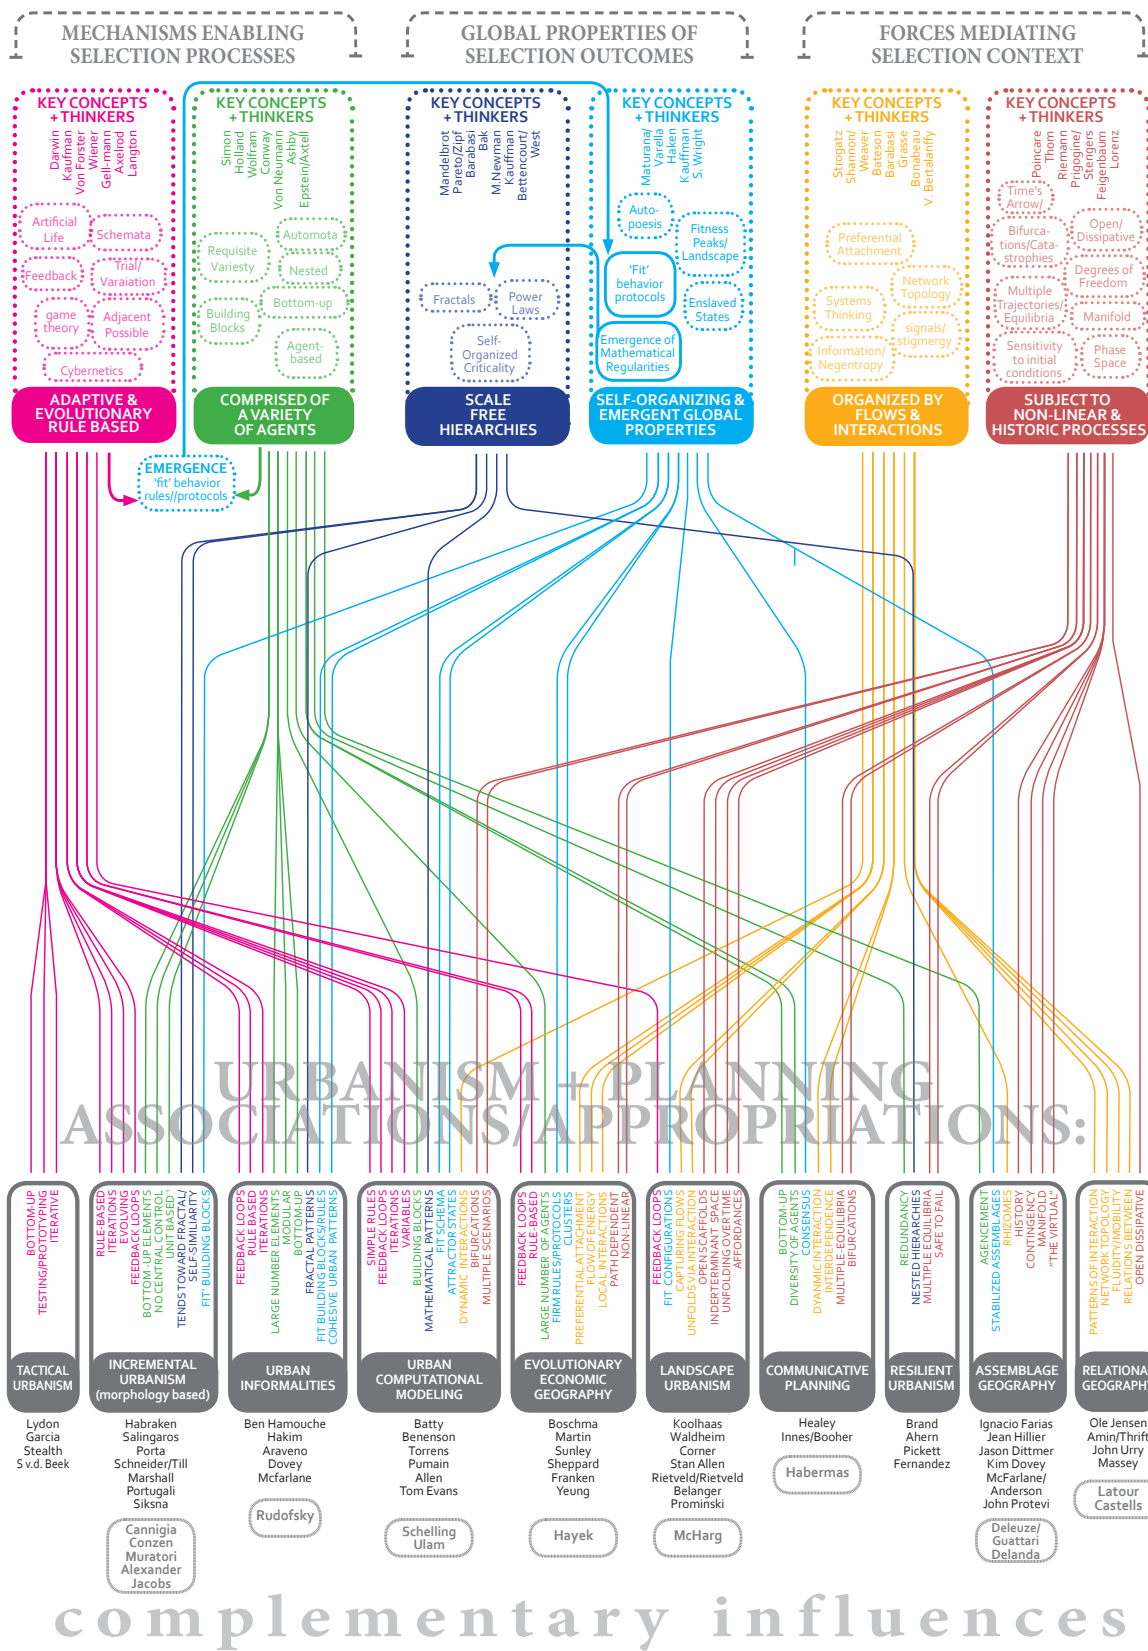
MECHANISMS ENABLING SELECTION PROCESSES

GLOBAL PROPERTIES OF SELECTION OUTCOMES

FORCES MEDIATING SELECTION CONTEXT

KEY CONCEPTS + THINKERS
Darwin
Kaufman
Von Forster
Wiener
Gell-mann
Axelrod
Langton
Artificial Life
Schemata
Feedback
Trial/ Varaiation
game theory
Adjacent Possible
Cybernetics
ADAPTIVE & EVOLUTIONARY RULE BASED

KEY CONCEPTS + THINKERS
Simon
Holland
Wolfram
Conway
Von Neumann
Ashby
Epstein/Axtell
Requisite Variety
Automota
Nested
Building Blocks
Bottom-up
Agent-based
COMPRISED OF A VARIETY OF AGENTS

KEY CONCEPTS + THINKERS
Mandelbrot
Pareto/Zipf
Barabasi
Bak
M.Newman
Kauffman
Bettencourt/ West
Fractals
Power Laws
Self-Organized Criticality
SCALE FREE HIERARCHIES

KEY CONCEPTS + THINKERS
Maturana/ Varela
Haken
Kauffman
S. Wright
Auto-poesis
Fitness Peaks/ Landscape
'Fit' behavior protocols
Enslaved States
Emergence of Mathematical Regularities
SELF-ORGANIZING & EMERGENT GLOBAL PROPERTIES

KEY CONCEPTS + THINKERS
Strogatz
Shannon/ Weaver
Bateson
Barabasi
Grasse
Bonabeau
V. Bertalanffy
Preferential Attachment
Network Topology
Systems Thinking
signals/ stigmergy
Information/ Negentropy
ORGANIZED BY FLOWS & INTERACTIONS

KEY CONCEPTS + THINKERS
Poincare
Thom
Riemann
Prigogine/ Stengers
Feigenbaum
Lorenz
Time's Arrow/
Bifurca-tions/Cata-strophies
Open/ Dissipative
Degrees of Freedom
Multiple Trajectories/ Equilibria
Manifold
Sensitivity to initial conditions
Phase Space
SUBJECT TO NON-LINEAR & HISTORIC PROCESSES

EMERGENCE
'fit' behavior rules//protocols

URBANISM + PLANNING
ASSOCIATIONS/APPROPRIATIONS:

BOTTOM-UP
TESTING/PROTOTYPING
ITERATIVE
TACTICAL URBANISM
Lydon
Garcia
Stealth
S v.d. Beek

RULE-BASED
ITERATIONS
EVOLVING
FEEDBACK LOOPS
BOTTOM-UP ELEMENTS
NO CENTRAL CONTROL
UNIT BASED
TENDS TOWARD FRACTAL
SELF-SIMILARITY
FIT' BUILDING BLOCKS
INCREMENTAL URBANISM (morphology based)
Habraken
Salingaros
Porta
Schneider/Till
Marshall
Portugali
Siksna
Cannigia
Conzen
Muratori
Alexander
Jacobs

FEEDBACK LOOPS
RULE BASED
ITERATIONS
LARGE NUMBER ELEMENTS
MODULAR
BOTTOM-UP
FRACTAL PATTERNS
FIT BUILDING BLOCKS/RULES
COHESIVE URBAN PATTERNS
URBAN INFORMALITIES
Ben Hamouche
Hakim
Araveno
Dovey
Mcfarlane
Rudofsky

SIMPLE RULES
FEEDBACK LOOPS
ITERATIONS
VARIABLES
BUILDING BLOCKS
MATHEMATICAL PATTERNS
FIT SCHEMA
ATTRACTOR STATES
DYNAMIC INTERACTIONS
BIFURCATIONS
MULTIPLE SCENARIOS
URBAN COMPUTATIONAL MODELING
Batty
Benenson
Torrens
Pumain
Allen
Tom Evans
Schelling
Ulam

FEEDBACK LOOPS
RULE-BASED
LARGE NUMBER OF AGENTS
FIRM RULES/PROTOCOLS
CLUSTERS
PREFERENTIAL ATTACHMENT
FLOW OF ENERGY
LOCAL INTERACTIONS
PATH DEPENDENT
NON-LINEAR
EVOLUTIONARY ECONOMIC GEOGRAPHY
Boschma
Martin
Sunley
Sheppard
Franken
Yeung
Hayek

FEEDBACK LOOPS
FIT CONFIGURATIONS
CAPTURING FLOWS
UNFOLDS VIA INTERACTION
OPEN SCAFFOLDS
INDETERMINANT SPACE
UNFOLDING OVER TIME
AFFORDANCES
LANDSCAPE URBANISM
Koolhaas
Waldheim
Corner
Stan Allen
Rietveld/Rietveld
Belanger
Prominski
McHarg

BOTTOM-UP
DIVERSITY OF AGENTS
CONSENSUS
DYNAMIC INTERACTION
INTERDEPENDENCE
MULTIPLE EQUILIBRIA
BIFURCATIONS
COMMUNICATIVE PLANNING
Healey
Innes/Booher
Habermas

REDUNDANCY
NESTED HIERARCHIES
MULTIPLE EQUILIBRIA
SAFE TO FAIL
RESILIENT URBANISM
Brand
Ahern
Pickett
Fernandez

AGENCEMENT
STABILIZED ASSEMBLAGES
RHIZOMES
HISTORY
CONTINGENCY
MANIFOLD
"THE VIRTUAL"
ASSEMBLAGE GEOGRAPHY
Ignacio Farias
Jean Hillier
Jason Dittmer
Kim Dovey
McFarlane/ Anderson
John Protevi
Deleuze/ Guattari
Delanda

PATTERNS OF INTERACTION
NETWORK TOPOLOGY
FLUIDITY/MOBILITY
RELATIONS BETWEEN
OPEN DISSIPATIVE
RELATIONA GEOGRAPH
Ole Jensen
Amin/Thrift
John Urry
Massey
Latour
Castells

complementary influences